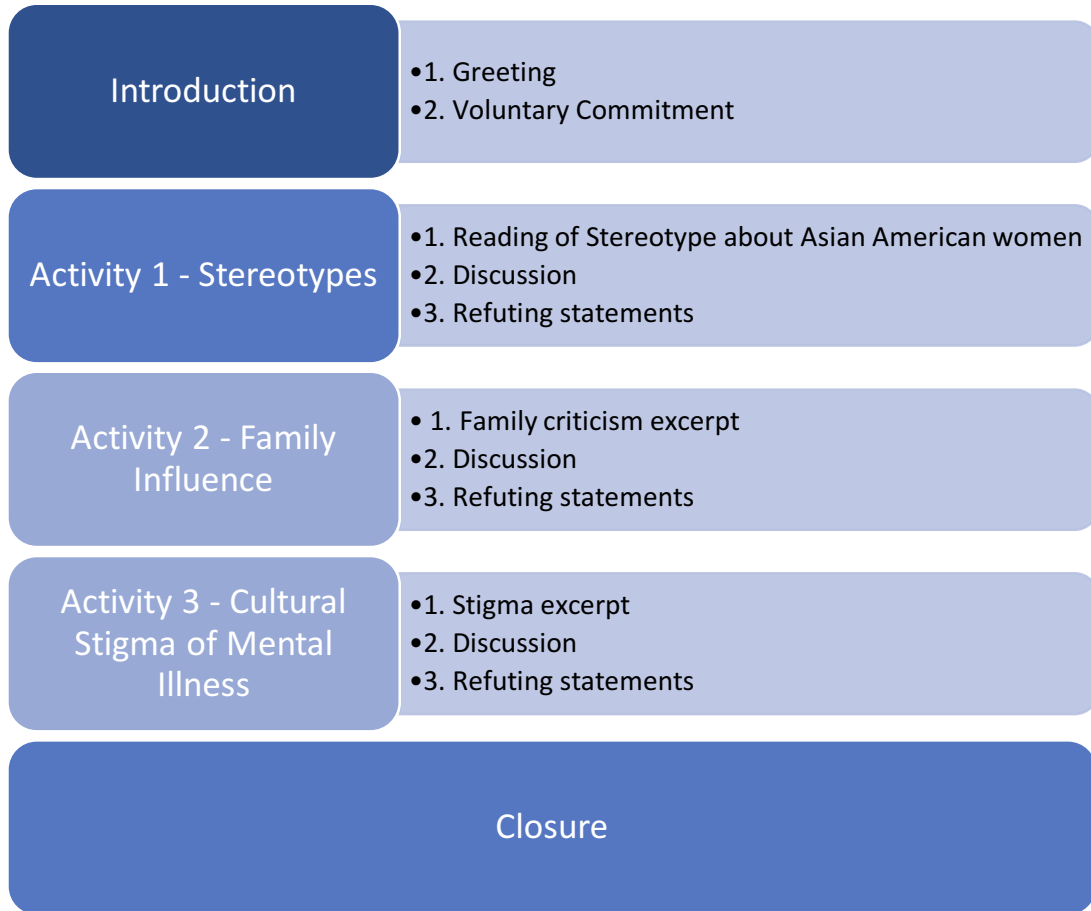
Introduction

•1. Greeting
•2. Voluntary Commitment

Activity 1 - Stereotypes

•1. Reading of Stereotype about Asian American women
•2. Discussion
•3. Refuting statements

Activity 2 - Family Influence

• 1. Family criticism excerpt
•2. Discussion
•3. Refuting statements

Activity 3 - Cultural Stigma of Mental Illness

•1. Stigma excerpt
•2. Discussion
•3. Refuting statements

Closure